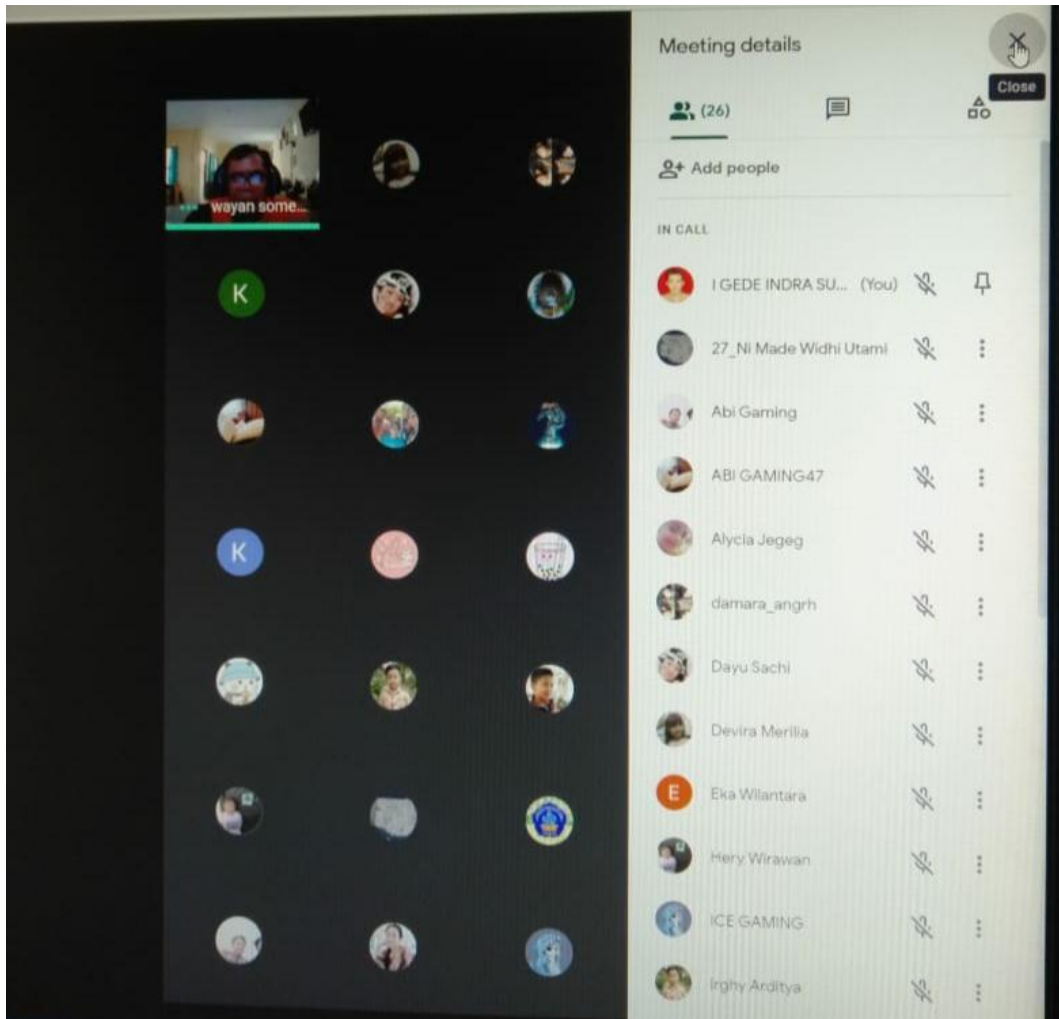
wayan some...

K

K

Meeting details

Close

(26)

Add people

IN CALL

I GEDE INDRA SU... (You)

27_Ni Made Widhi Utami

Abi Gaming

ABI GAMING47

Alycia Jegeg

damara_angrh

Dayu Sachi

Devira Merilia

E Eka Wilantara

Hery Wirawan

ICE GAMING

Irghy Arditya